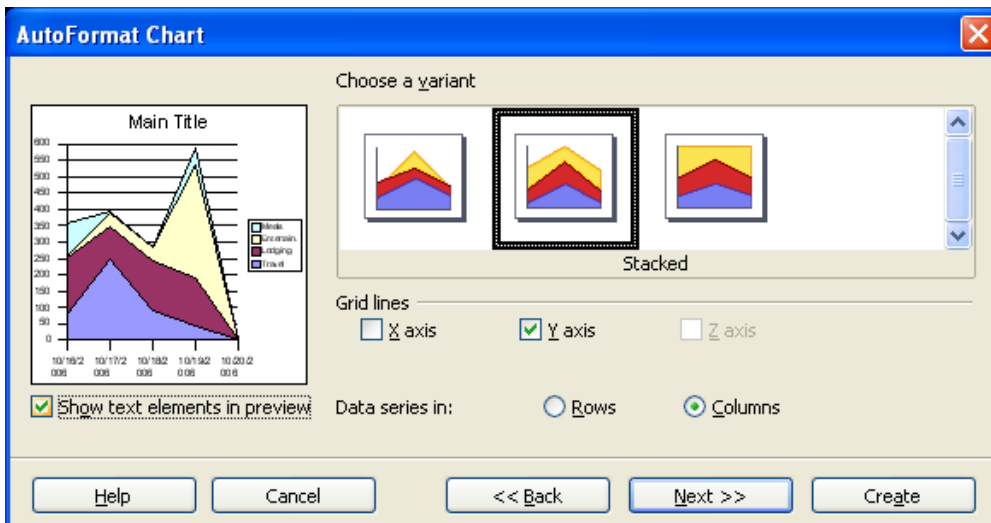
AutoFormat Chart

Main Title

600
550
500
450
400
350
300
250
200
150
100
50
0

10/16/2006
10/17/2006
10/18/2006
10/19/2006
10/20/2006

Meals
Entertain.
Lodging
Travel

Show text elements in preview

Choose a variant

Stacked

Grid lines

X axis

Y axis

Z axis

Data series in:

Rows

Columns

Help

Cancel

<< Back

Next >>

Create